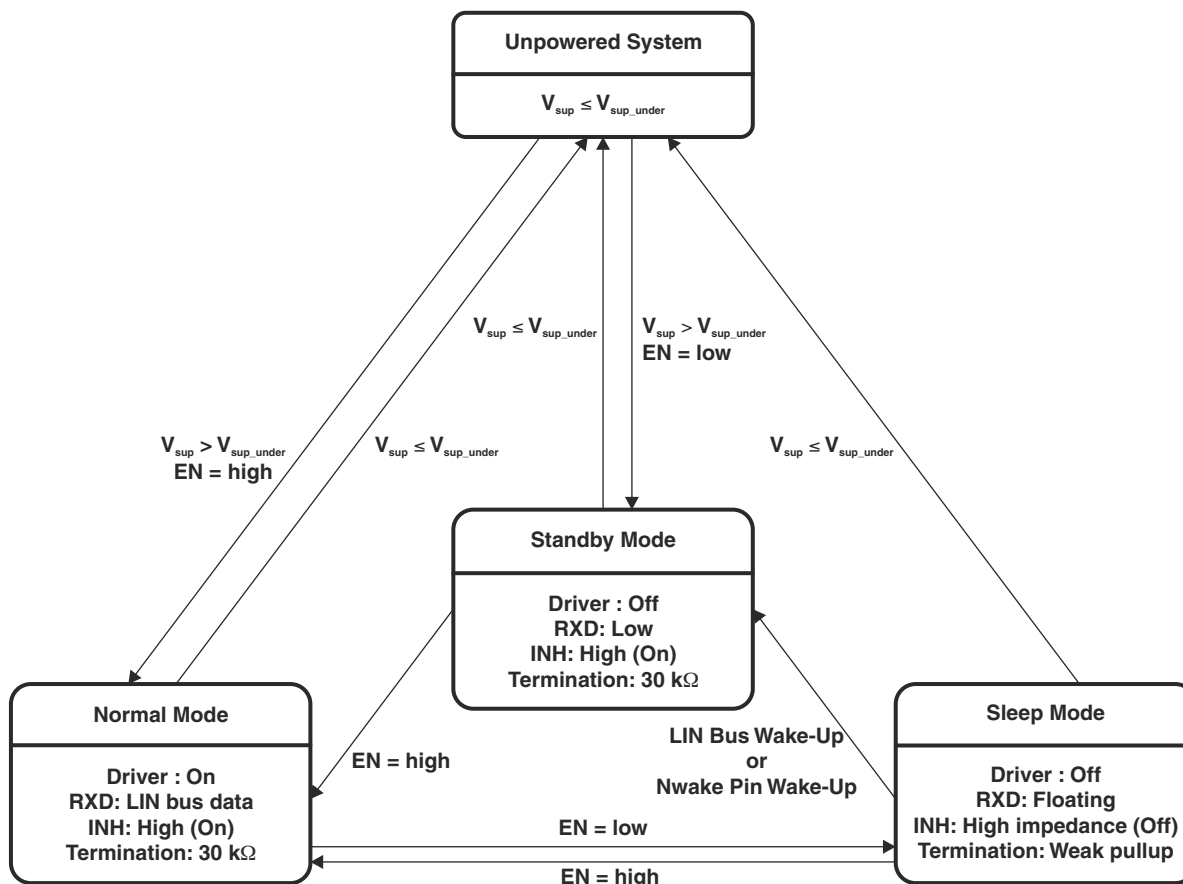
Unpowered System

$V_{sup} \leq V_{sup\_under}$

$V_{sup} \leq V_{sup\_under}$

$V_{sup} > V_{sup\_under}$
EN = low

$V_{sup} > V_{sup\_under}$
EN = high

$V_{sup} \leq V_{sup\_under}$

$V_{sup} \leq V_{sup\_under}$

Standby Mode

Driver : Off
RXD: Low
INH: High (On)
Termination: 30 kΩ

Normal Mode

Driver : On
RXD: LIN bus data
INH: High (On)
Termination: 30 kΩ

EN = high

LIN Bus Wake-Up
or
Nwake Pin Wake-Up

Sleep Mode

Driver : Off
RXD: Floating
INH: High impedance (Off)
Termination: Weak pullup

EN = low

EN = high